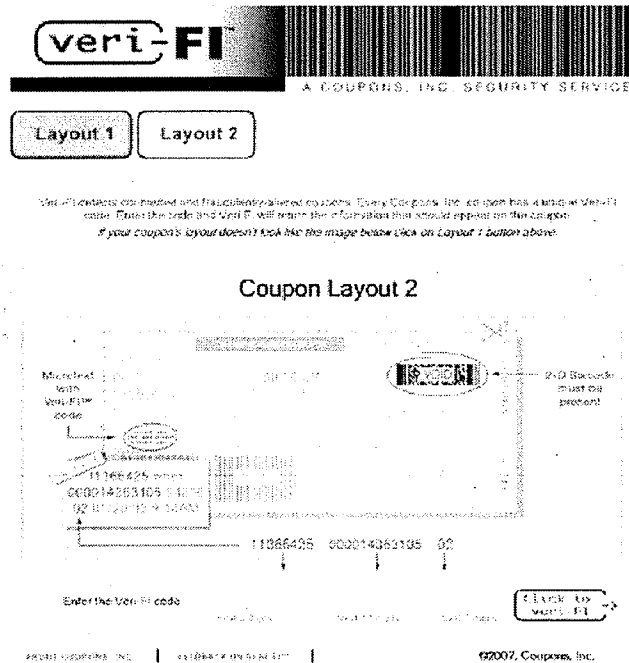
veri-FI

A COUPONS, INC. SECURITY SERVICE

Layout 1

Layout 2

Veri-FI detects counterfeit and fraudulently-altered coupons. Every Coupons, Inc. coupon has a unique Veri-FI code. Enter the code and Veri-FI will return the information that should appear on the coupon.

If your coupon's layout doesn't look like the image below click on Layout 1 button above.

Coupon Layout 2

Microtext with Veri-FI™ code

2-D Barcode must be present

11366425 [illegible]

000014363105 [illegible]

02 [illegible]

11366425 000014363105 02

Enter the Veri-FI code

Click to veri-FI

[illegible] | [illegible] |

©2007, Coupons, Inc.